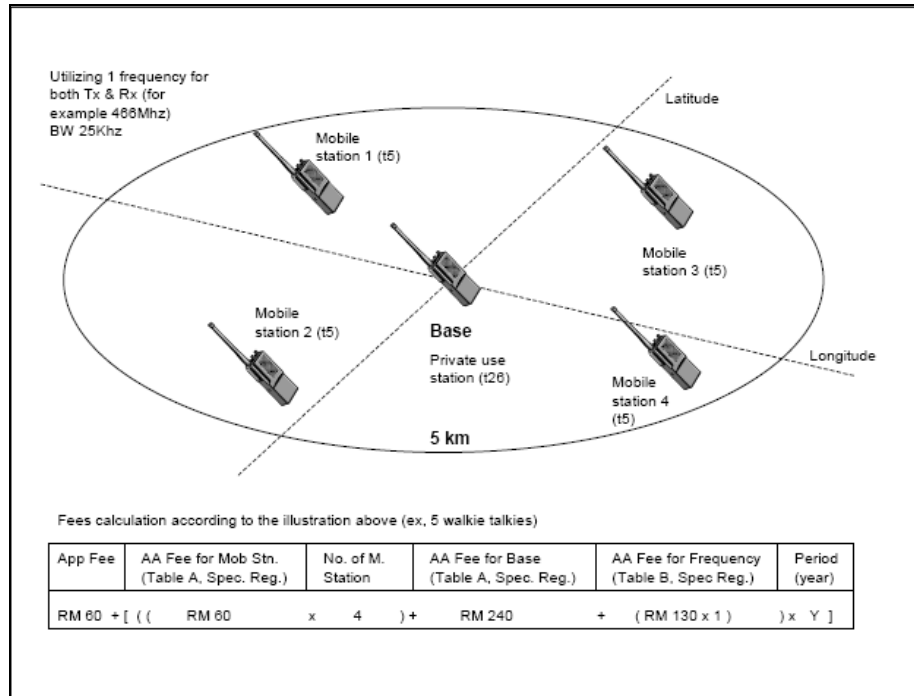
Utilizing 1 frequency for both Tx & Rx (for example 466Mhz) BW 25Khz

Latitude

Mobile station 1 (t5)

Mobile station 3 (t5)

Mobile station 2 (t5)

Base

Private use station (t26)

Longitude

Mobile station 4 (t5)

5 km

Fees calculation according to the illustration above (ex, 5 walkie talkies)

| App Fee | AA Fee for Mob Stn. (Table A, Spec. Reg.) | No. of M. Station | AA Fee for Base (Table A, Spec. Reg.) | AA Fee for Frequency (Table B, Spec Reg.) | Period (year) |
|---|---|---|---|---|---|
| RM 60 + [ ( ( | RM 60 x | 4 ) + | RM 240 + | ( RM 130 x 1 ) | ) x Y ] |